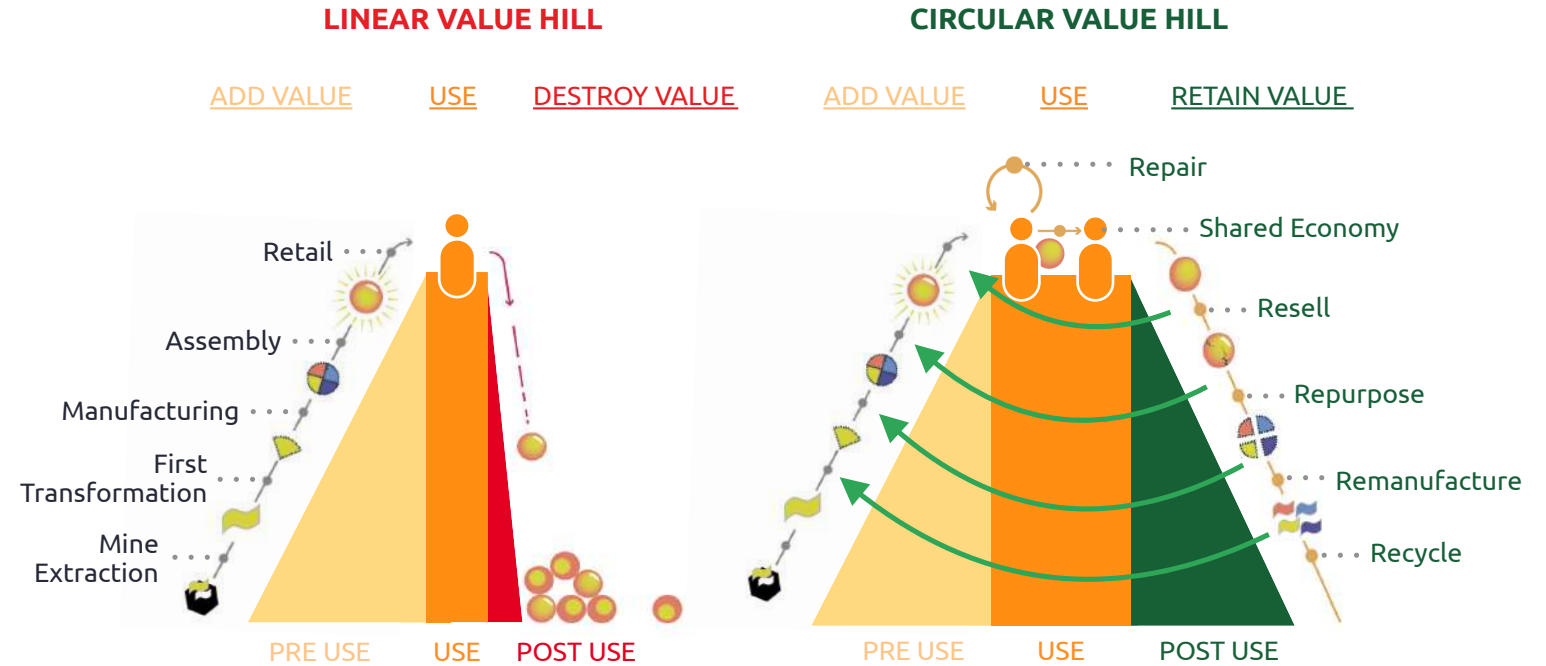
LINEAR VALUE HILL

ADD VALUE USE DESTROY VALUE

Retail

Assembly

Manufacturing

First Transformation

Mine Extraction

PRE USE USE POST USE

CIRCULAR VALUE HILL

ADD VALUE USE RETAIN VALUE

Repair

Shared Economy

Resell

Repurpose

Remanufacture

Recycle

PRE USE USE POST USE